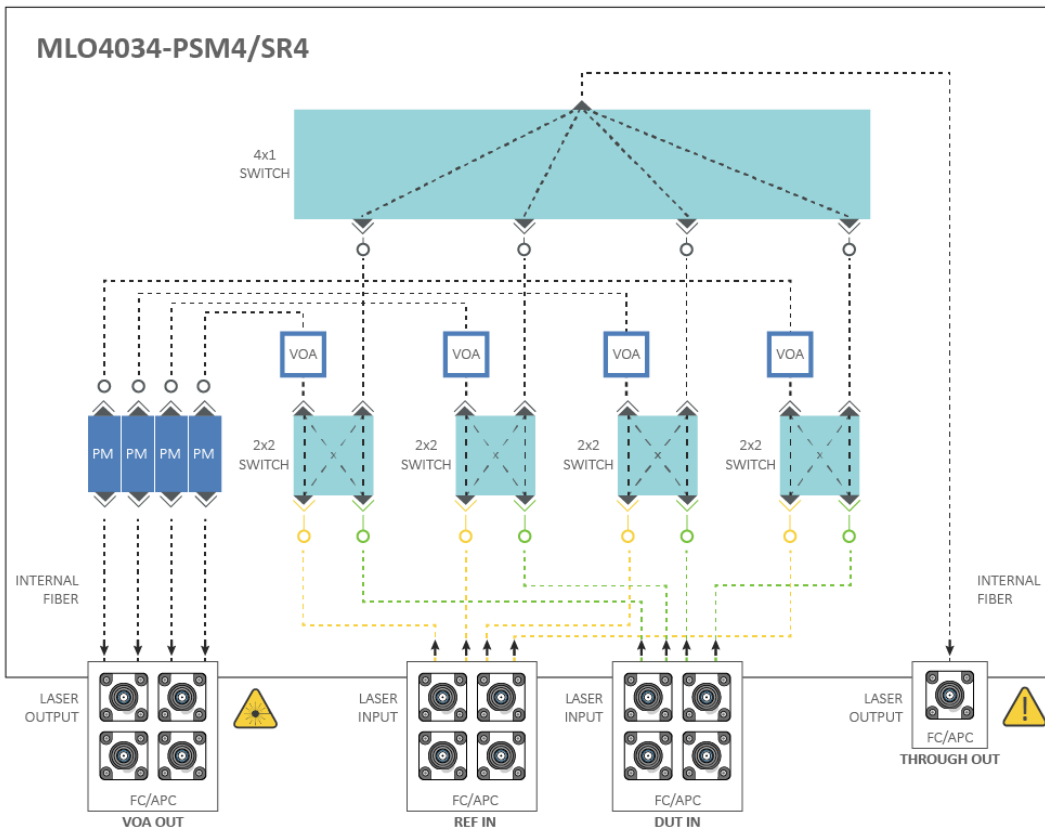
MLO4034-PSM4/SR4

4x1
SWITCH

VOA

VOA

VOA

VOA

PM PM PM PM

2x2
SWITCH

2x2
SWITCH

2x2
SWITCH

2x2
SWITCH

INTERNAL
FIBER

INTERNAL
FIBER

LASER
OUTPUT

FC/APC
VOA OUT

LASER
INPUT

FC/APC
REF IN

LASER
INPUT

FC/APC
DUT IN

LASER
OUTPUT

FC/APC
THROUGH OUT